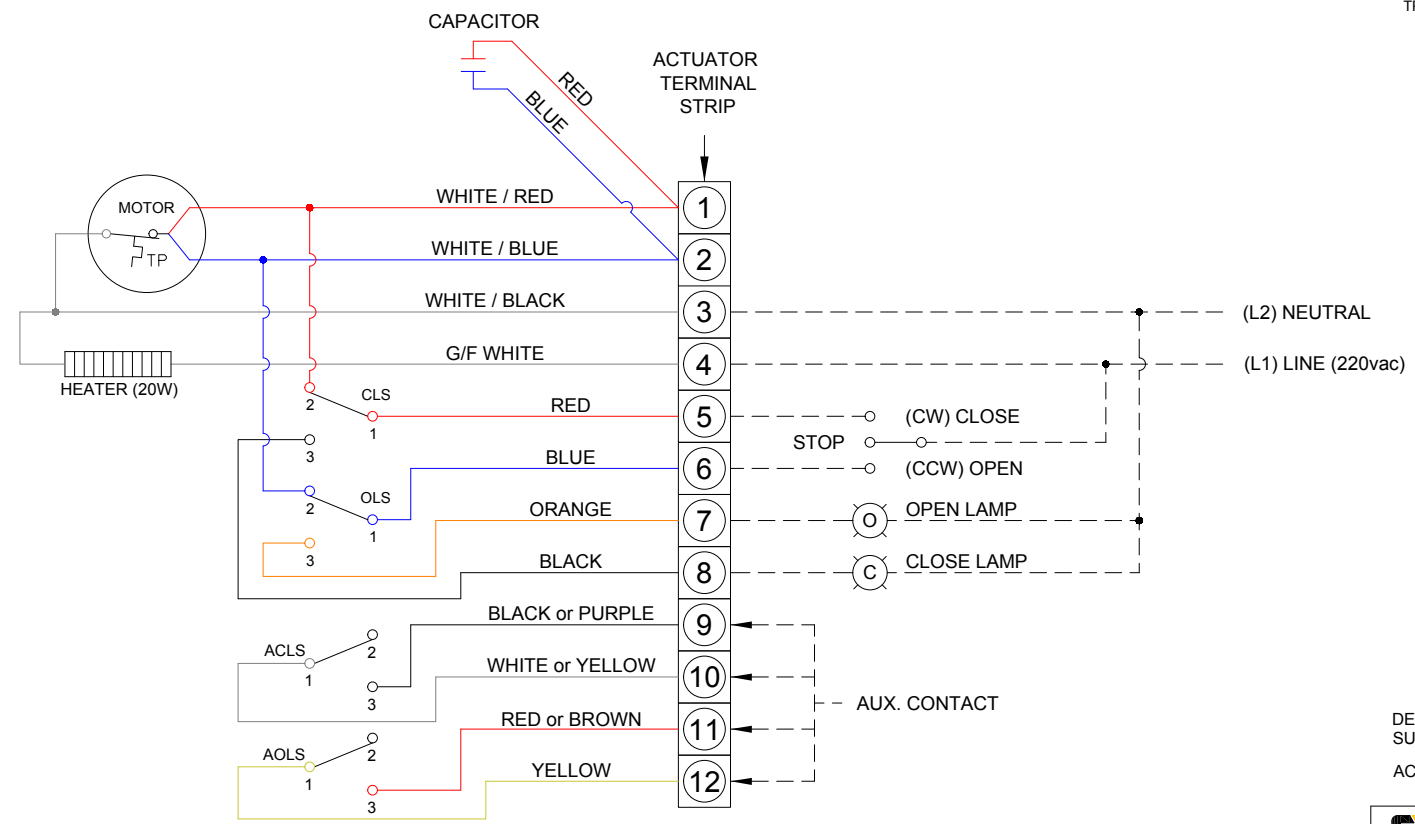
TI

CAPACITOR

RED

BLUE

ACTUATOR TERMINAL STRIP

MOTOR

TP

WHITE / RED

WHITE / BLUE

WHITE / BLACK

G/F WHITE

HEATER (20W)

1
2
3
4
5
6
7
8
9
10
11
12

(L2) NEUTRAL

(L1) LINE (220vac)

2 CLS 1

RED

(CW) CLOSE

STOP

3

BLUE

(CCW) OPEN

2 OLS 1

ORANGE

O OPEN LAMP

3

BLACK

C CLOSE LAMP

BLACK or PURPLE

ACLS 2

1

WHITE or YELLOW

3

AUX. CONTACT

RED or BROWN

AOLS 2

1

YELLOW

3

DE
SU

AC